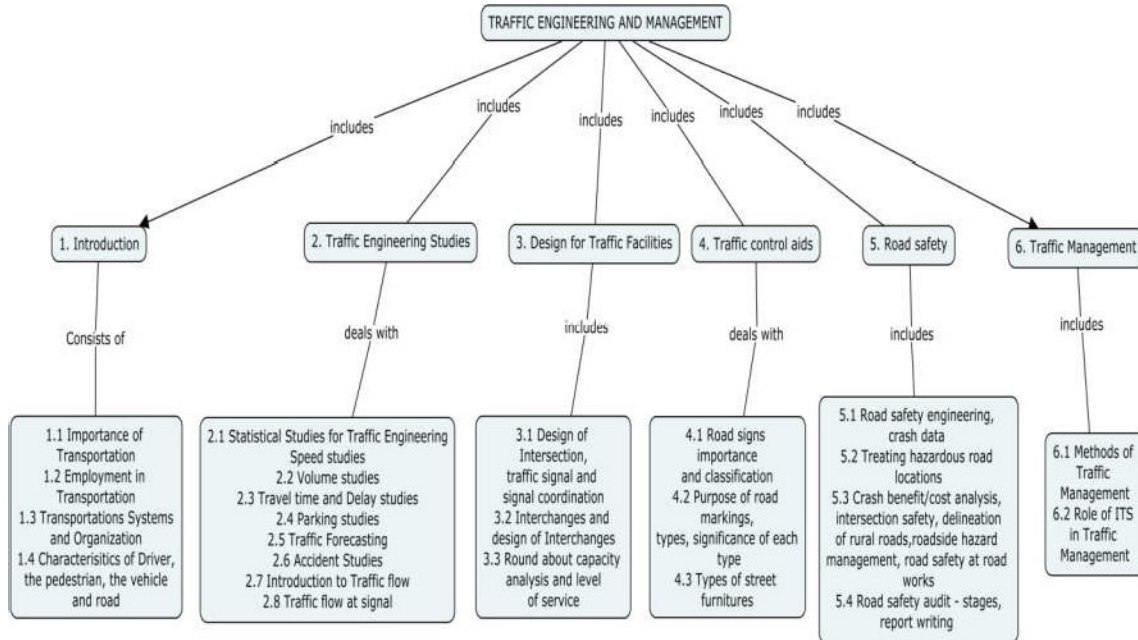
TRAFFIC ENGINEERING AND MANAGEMENT

includes

includes

includes

includes

includes

includes

1. Introduction

Consists of

1.1 Importance of Transportation
1.2 Employment in Transportation
1.3 Transportations Systems and Organization
1.4 Characterisitics of Driver, the pedestrian, the vehicle and road

2. Traffic Engineering Studies

deals with

2.1 Statistical Studies for Traffic Engineering Speed studies
2.2 Volume studies
2.3 Travel time and Delay studies
2.4 Parking studies
2.5 Traffic Forecasting
2.6 Accident Studies
2.7 Introduction to Traffic flow
2.8 Traffic flow at signal

3. Design for Traffic Facilities

includes

3.1 Design of Intersection, traffic signal and signal coordination
3.2 Interchanges and design of Interchanges
3.3 Round about capacity analysis and level of service

4. Traffic control aids

deals with

4.1 Road signs importance and classification
4.2 Purpose of road markings, types, significance of each type
4.3 Types of street furnitures

5. Road safety

includes

5.1 Road safety engineering, crash data
5.2 Treating hazardous road locations
5.3 Crash benefit/cost analysis, intersection safety, delineation of rural roads,roadside hazard management, road safety at road works
5.4 Road safety audit - stages, report writing

6. Traffic Management

includes

6.1 Methods of Traffic Management
6.2 Role of ITS in Traffic Management